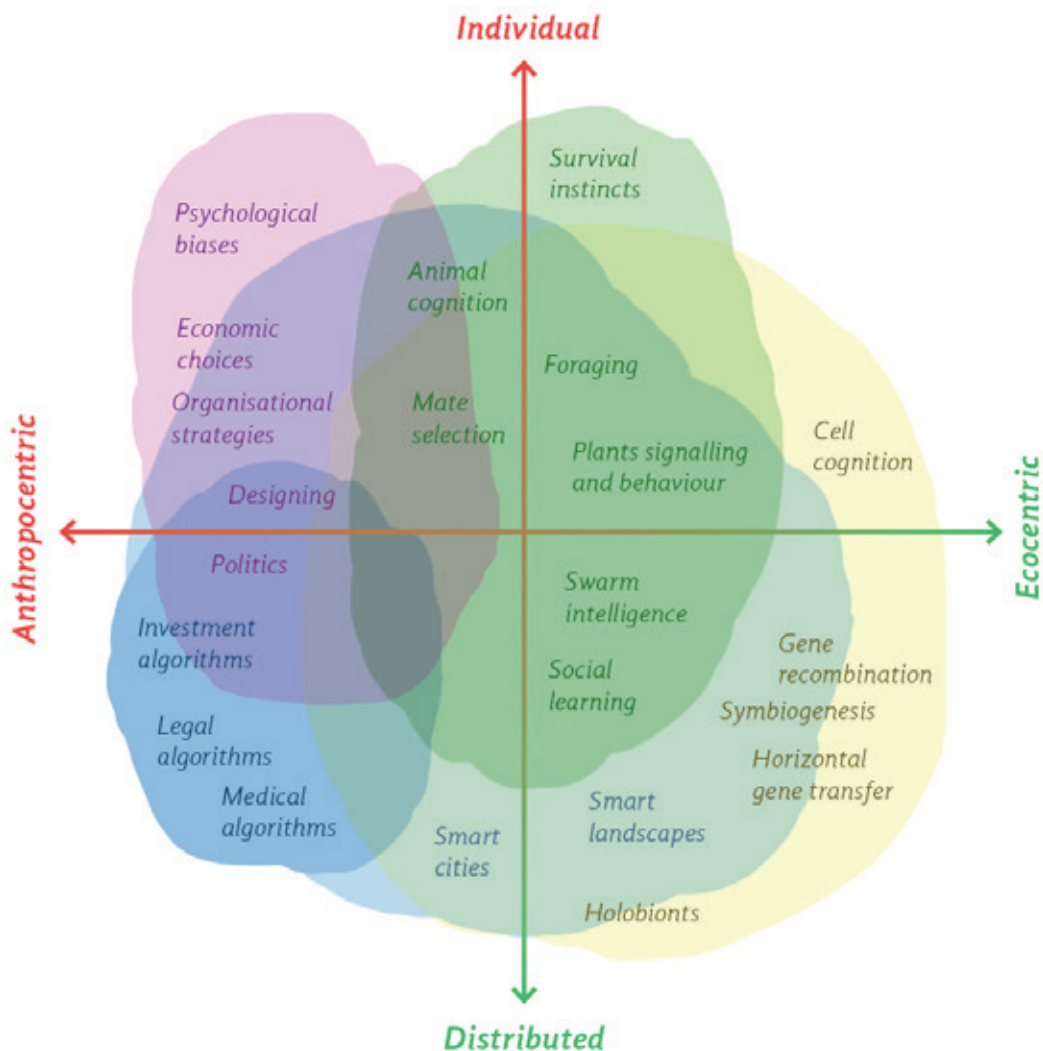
Individual

Survival instincts

Psychological biases

Animal cognition

Economic choices

Foraging

Organisational strategies

Mate selection

Cell cognition

Plants signalling and behaviour

Designing

Anthropocentric

Ecocentric

Politics

Swarm intelligence

Investment algorithms

Gene recombination

Social learning

Symbiogenesis

Legal algorithms

Horizontal gene transfer

Medical algorithms

Smart landscapes

Smart cities

Holobionts

Distributed